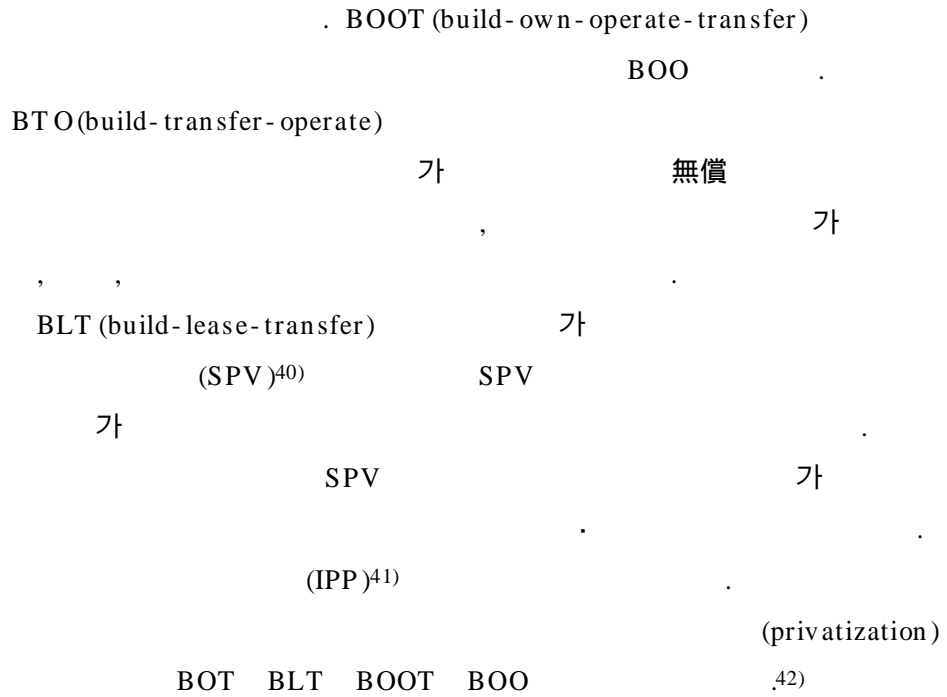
. BOOT (build-own-operate-transfer)

BOO .

BTO(build-transfer-operate)

가 無償

, 가

, , .

BLT (build-lease-transfer) 가

(SPV)$^{40)}$ SPV

가 .

SPV 가

. .

(IPP)$^{41)}$ .

(privatization)

BOT BLT BOOT BOO .$^{42)}$